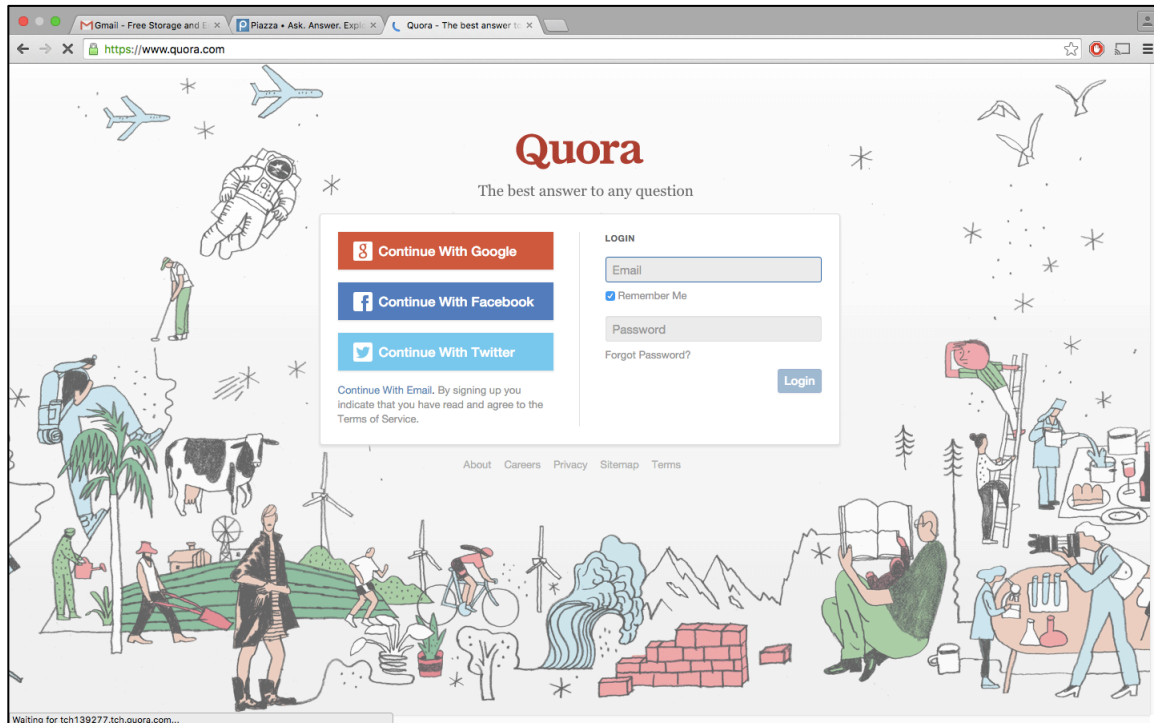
Gmail - Free Storage and E ×
Piazza • Ask. Answer. Expl ×
Quora - The best answer t ×

https://www.quora.com

Quora

The best answer to any question

Continue With Google

Continue With Facebook

Continue With Twitter

Continue With Email. By signing up you indicate that you have read and agree to the Terms of Service.

LOGIN

Email

Remember Me

Password

Forgot Password?

Login

About Careers Privacy Sitemap Terms

Waiting for tch139277.tch.quora.com...